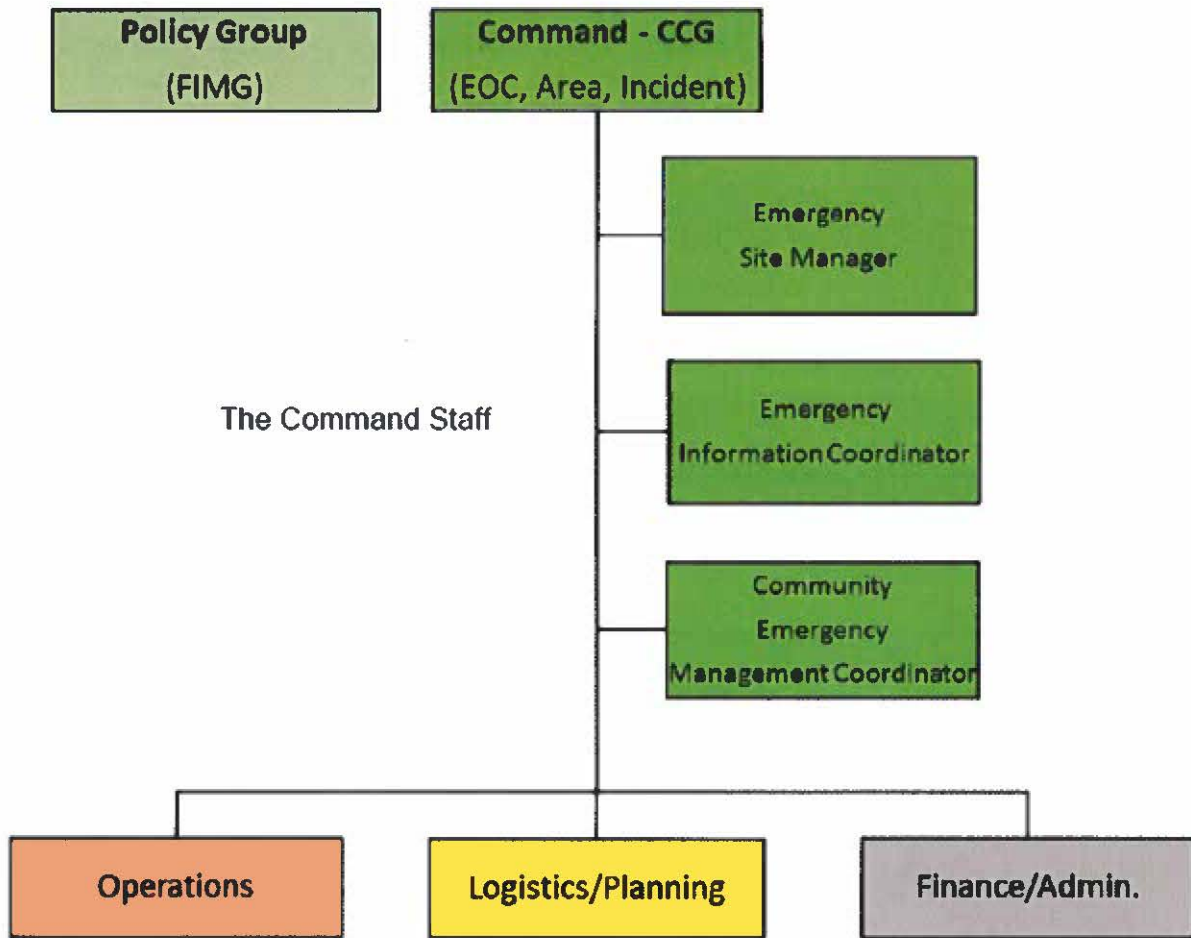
Policy Group
(FIMG)

Command - CCG
(EOC, Area, Incident)

Emergency
Site Manager

The Command Staff

Emergency
Information Coordinator

Community
Emergency
Management Coordinator

Operations

Logistics/Planning

Finance/Admin.